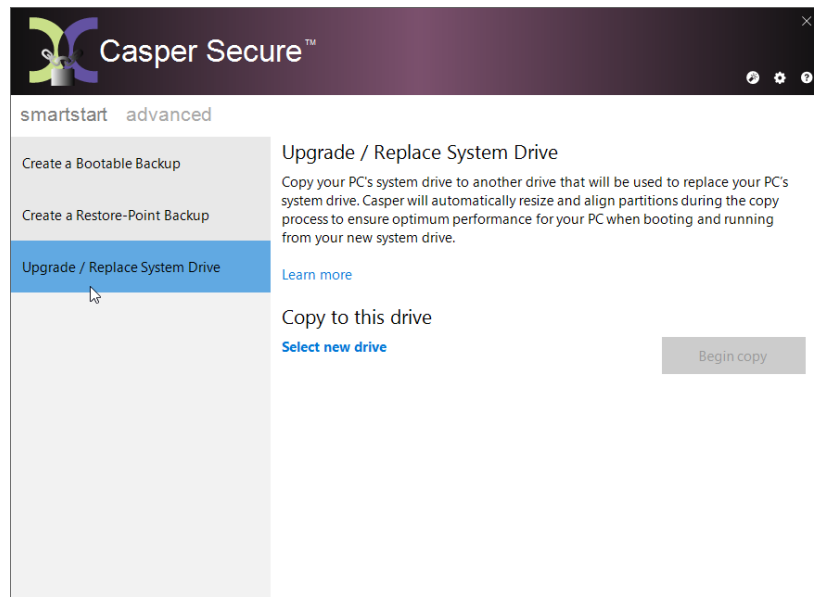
Casper Secure™

smartstart advanced

Create a Bootable Backup

Create a Restore-Point Backup

Upgrade / Replace System Drive

Upgrade / Replace System Drive

Copy your PC's system drive to another drive that will be used to replace your PC's system drive. Casper will automatically resize and align partitions during the copy process to ensure optimum performance for your PC when booting and running from your new system drive.

Learn more

Copy to this drive

Select new drive

Begin copy